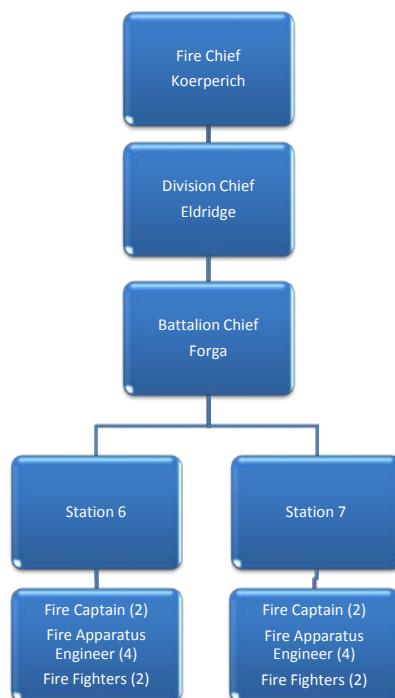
Fire Chief
Koerperich

Division Chief
Eldridge

Battalion Chief
Forga

Station 6

Station 7

Fire Captain (2)
Fire Apparatus Engineer (4)
Fire Fighters (2)

Fire Captain (2)
Fire Apparatus Engineer (4)
Fire Fighters (2)